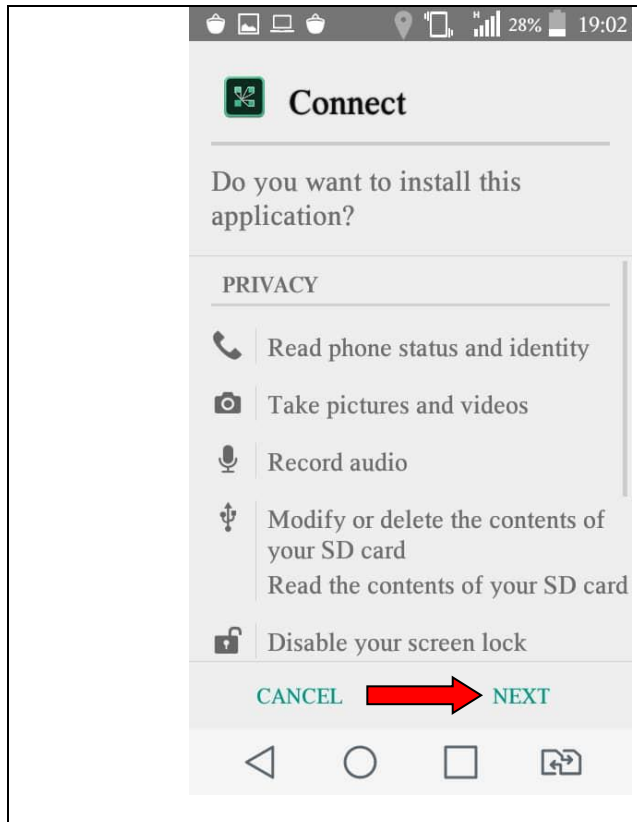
28% 19:02

Connect

Do you want to install this application?

PRIVACY

Read phone status and identity

Take pictures and videos

Record audio

Modify or delete the contents of your SD card
Read the contents of your SD card

Disable your screen lock

CANCEL NEXT